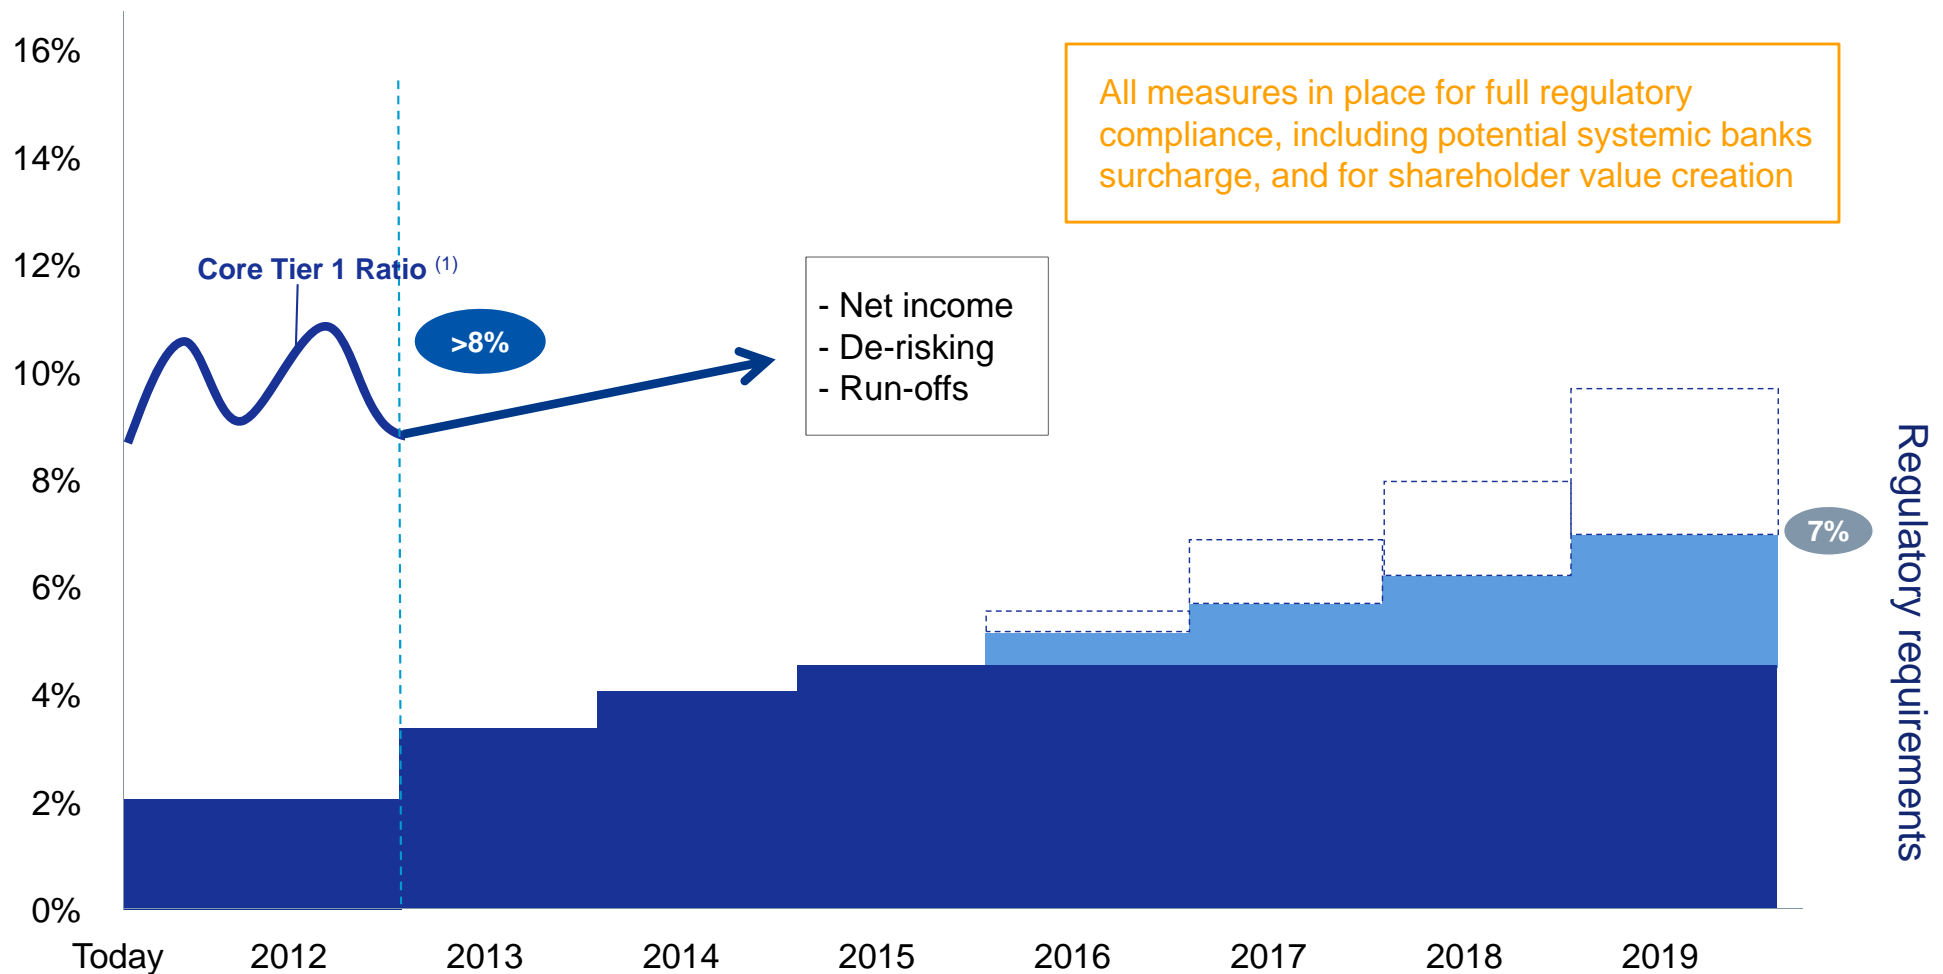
16%
14%
12%
10%
8%
6%
4%
2%
0%

All measures in place for full regulatory compliance, including potential systemic banks surcharge, and for shareholder value creation

Core Tier 1 Ratio $^{(1)}$

>8%

- Net income
- De-risking
- Run-offs

7%

Regulatory requirements

Today 2012 2013 2014 2015 2016 2017 2018 2019